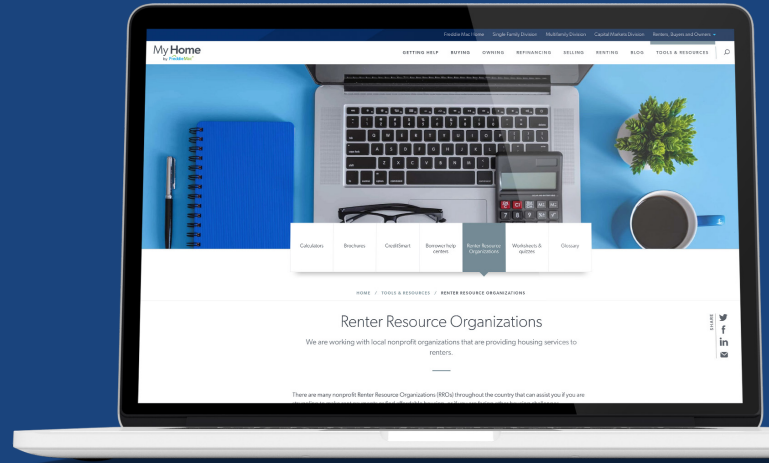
Freddie Mac Home Single-Family Division Multifamily Division Capital Markets Division Renters, Buyers and Owners

My Home by Freddie Mac

GETTING HELP BUYING OWNING REFINANCING SELLING RENTING BLOG TOOLS & RESOURCES

Calculators Brochures CreditSmart Borrower help centers Renter Resource Organizations Worksheets & quizzes Glossary

HOME / TOOLS & RESOURCES / RENTER RESOURCE ORGANIZATIONS

SHARE

Renter Resource Organizations

We are working with local nonprofit organizations that are providing housing services to renters.

There are many nonprofit Renter Resource Organizations (RROs) throughout the country that can assist you if you are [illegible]